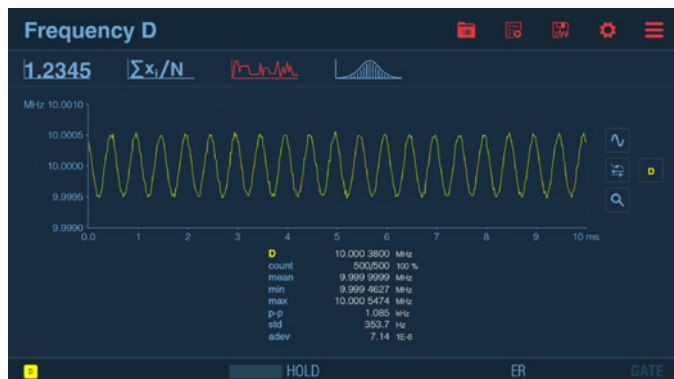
Frequency D

1.2345 $\sum x_i/N$

MHz 10.0010
10.0005
10.0000
9.9995
9.9990
0.0 1 2 3 4 5 6 7 8 9 10 ms

D

| D | 10.000 3800 | MHz |
|---|---|---|
| count | 500/500 | 100 % |
| mean | 9.999 9999 | MHz |
| min | 9.999 4627 | MHz |
| max | 10.000 5474 | MHz |
| p-p | 1.085 | kHz |
| std | 353.7 | Hz |
| adev | 7.14 | 1E-6 |

D HOLD ER GATE